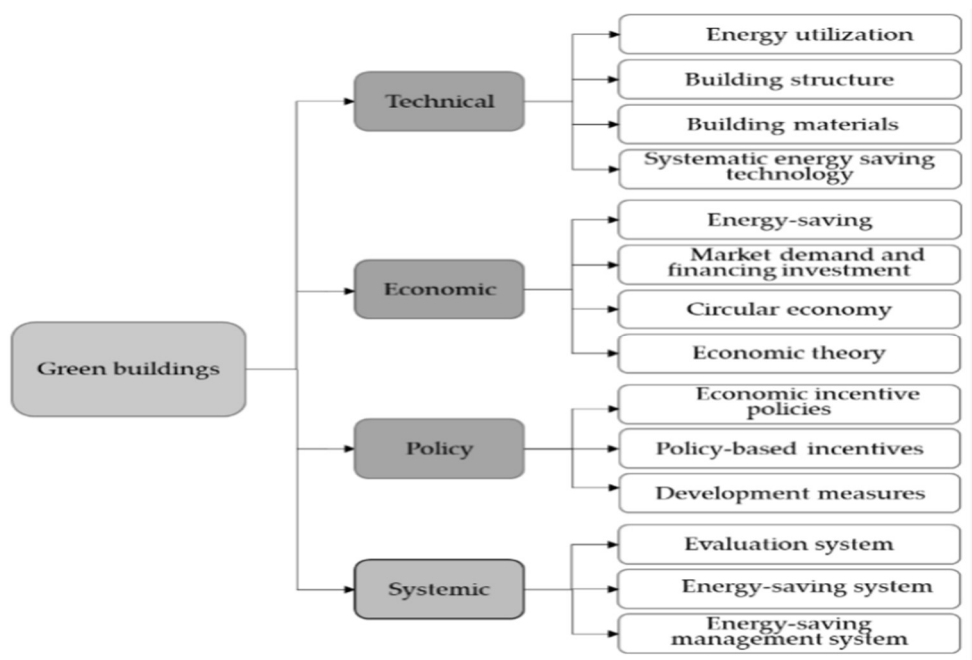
Green buildings

Technical

Energy utilization

Building structure

Building materials

Systematic energy saving technology

Economic

Energy-saving

Market demand and financing investment

Circular economy

Economic theory

Policy

Economic incentive policies

Policy-based incentives

Development measures

Systemic

Evaluation system

Energy-saving system

Energy-saving management system